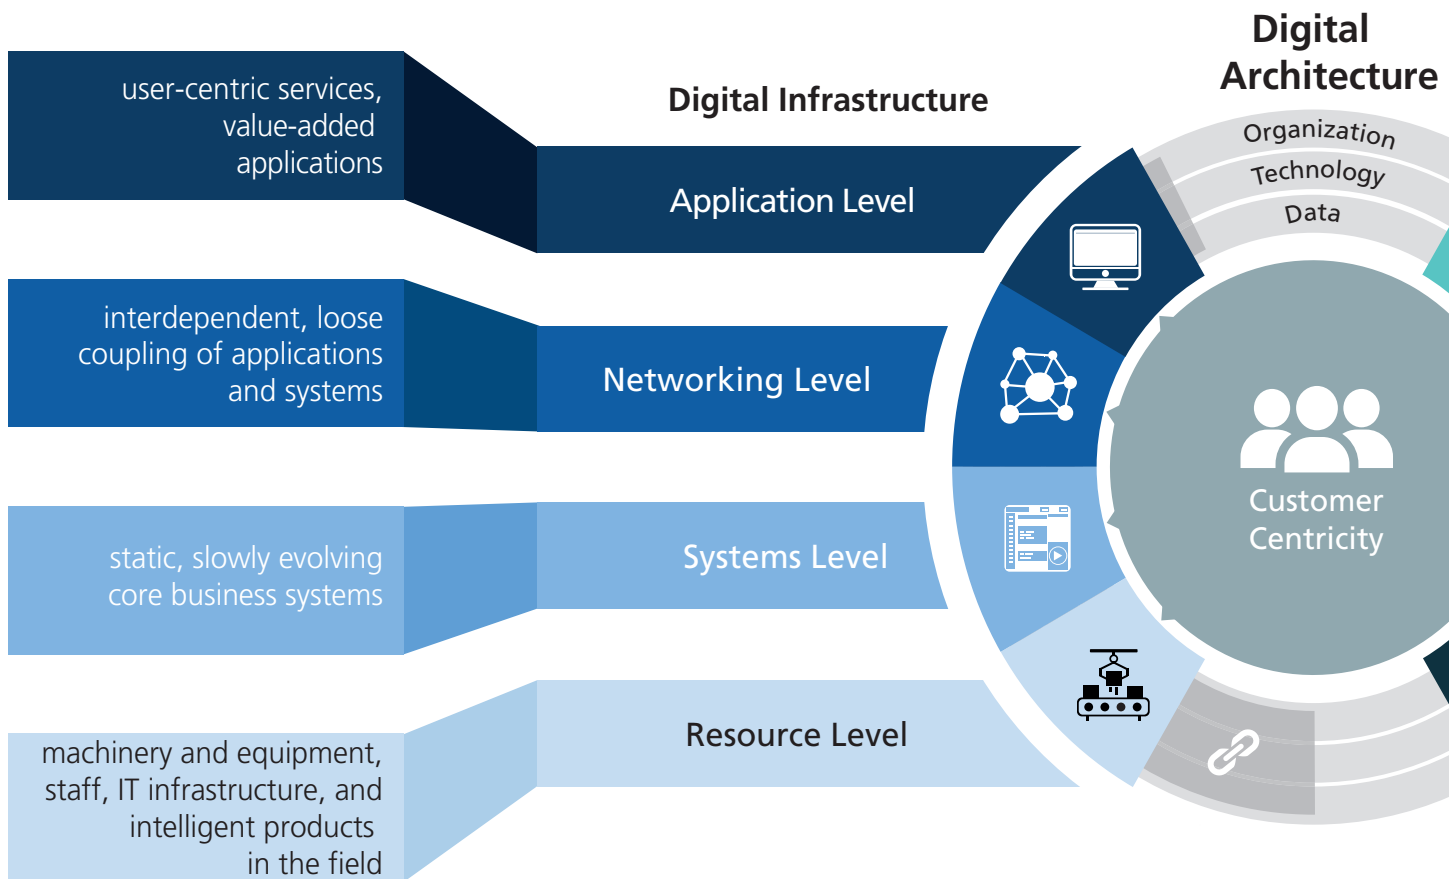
Digital Architecture

Digital Infrastructure

user-centric services, value-added applications

Application Level

interdependent, loose coupling of applications and systems

Networking Level

static, slowly evolving core business systems

Systems Level

machinery and equipment, staff, IT infrastructure, and intelligent products in the field

Resource Level

Organization
Technology
Data

Customer Centricity